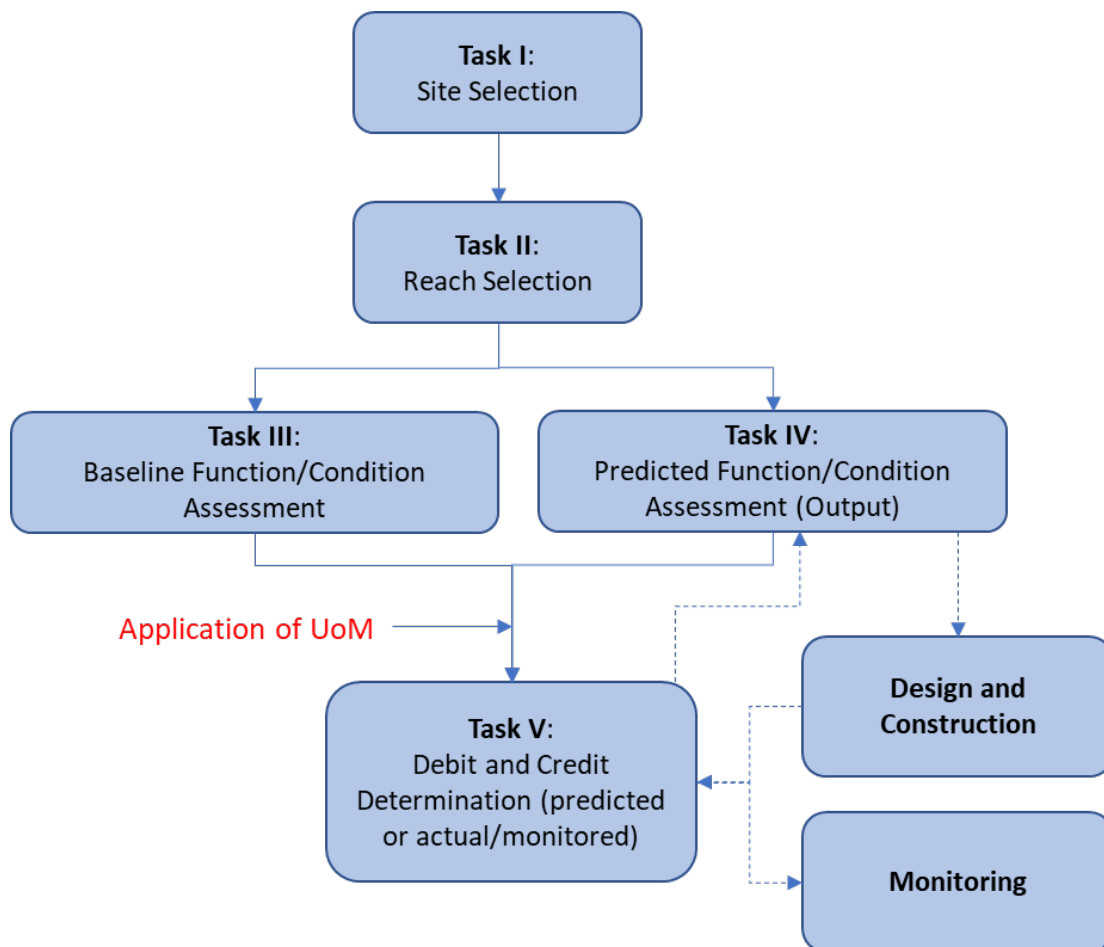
Task I:
Site Selection

Task II:
Reach Selection

Task III:
Baseline Function/Condition Assessment

Task IV:
Predicted Function/Condition Assessment (Output)

Application of UoM

Task V:
Debit and Credit Determination (predicted or actual/monitored)

Design and Construction

Monitoring